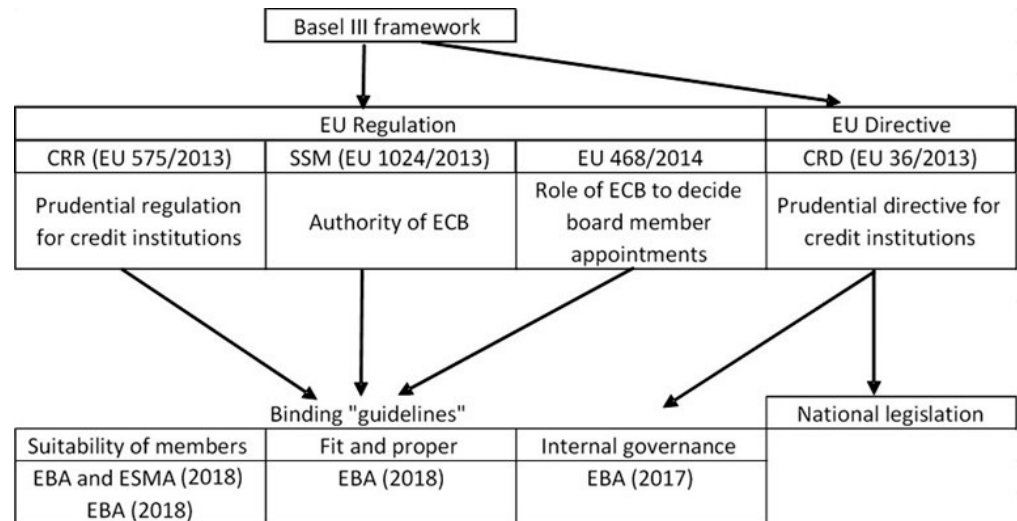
Basel III framework

| EU Regulation | | | EU Directive |
|---|---|---|---|
| CRR (EU 575/2013) | SSM (EU 1024/2013) | EU 468/2014 | CRD (EU 36/2013) |
| Prudential regulation for credit institutions | Authority of ECB | Role of ECB to decide board member appointments | Prudential directive for credit institutions |

Binding "guidelines"

| Suitability of members | Fit and proper | Internal governance |
|---|---|---|
| EBA and ESMA (2018) EBA (2018) | EBA (2018) | EBA (2017) |

National legislation